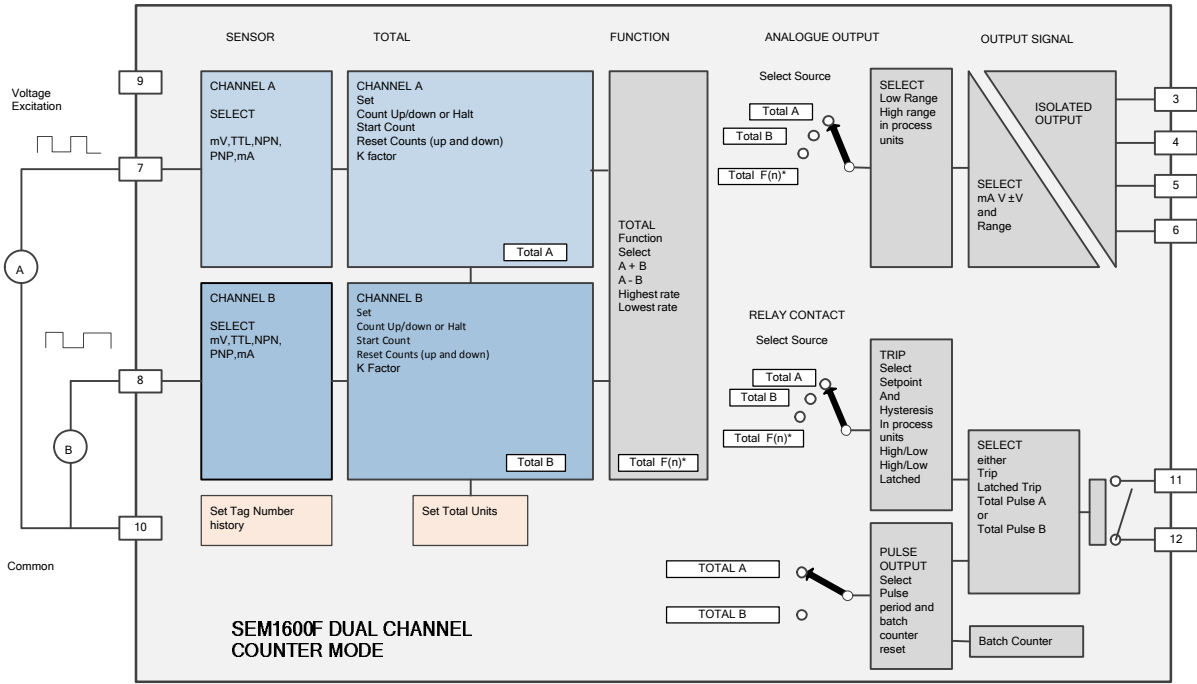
SENSOR

TOTAL

FUNCTION

ANALOGUE OUTPUT

OUTPUT SIGNAL

9

Voltage Excitation

7

A

8

B

10

Common

CHANNEL A

SELECT

mV,TTL,NPN, PNP,mA

CHANNEL A
Set
Count Up/down or Halt
Start Count
Reset Counts (up and down)
K factor

Total A

CHANNEL B

SELECT
mV,TTL,NPN, PNP,mA

CHANNEL B
Set
Count Up/down or Halt
Start Count
Reset Counts (up and down)
K Factor

Total B

Set Tag Number history

Set Total Units

TOTAL
Function
Select
A + B
A - B
Highest rate
Lowest rate

Total F(n)*

Select Source

Total A

Total B

Total F(n)*

SELECT
Low Range
High range in process units

ISOLATED OUTPUT

SELECT
mA V ±V
and
Range

3

4

5

6

RELAY CONTACT

Select Source

Total A

Total B

Total F(n)*

TRIP
Select
Setpoint
And
Hysteresis
In process units
High/Low
High/Low
Latched

SELECT
either
Trip
Latched Trip
Total Pulse A
or
Total Pulse B

11

12

TOTAL A

TOTAL B

PULSE OUTPUT
Select
Pulse period and batch counter reset

Batch Counter

SEM1600F DUAL CHANNEL
COUNTER MODE